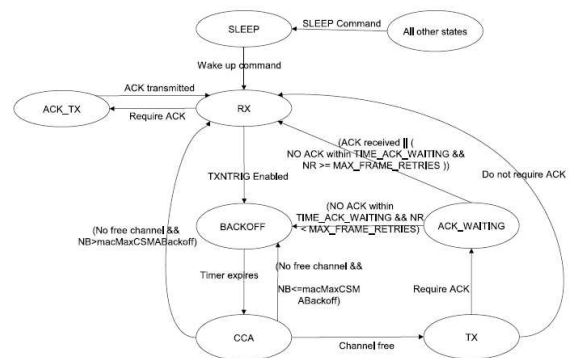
SLEEP

SLEEP Command

All other states

Wake up command

ACK transmitted

ACK_TX

RX

Require ACK

(ACK received || ( NO ACK within TIME_ACK_WAITING && NR >= MAX_FRAME_RETRIES ))

Do not require ACK

TXNTRIG Enabled

(NO ACK within TIME_ACK_WAITING && NR < MAX_FRAME_RETRIES)

(No free channel && NB>macMaxCSMABackoff)

BACKOFF

ACK_WAITING

Timer expires

(No free channel && NB<=macMaxCSMABackoff)

Require ACK

CCA

Channel free

TX